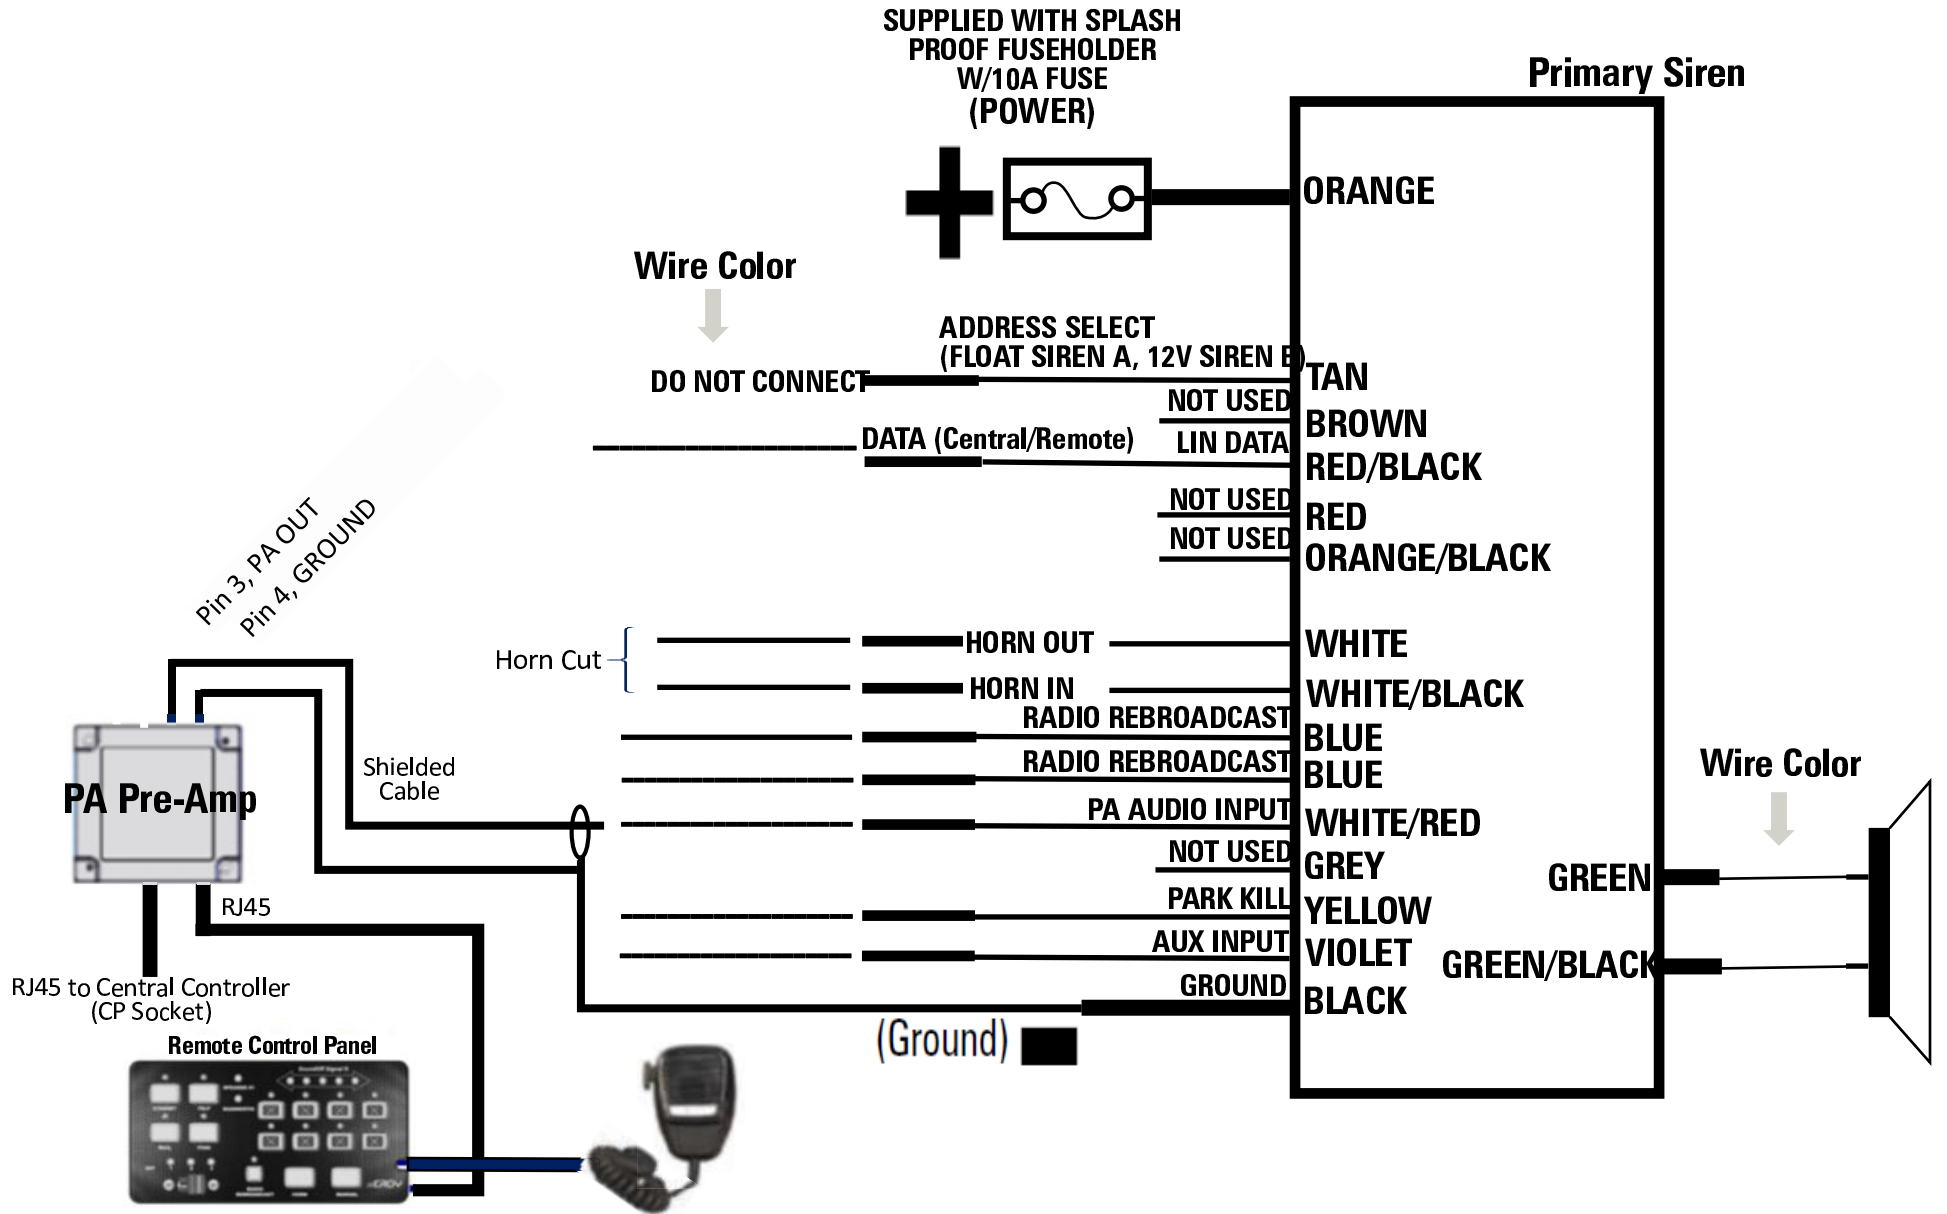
SUPPLIED WITH SPLASH PROOF FUSEHOLDER W/10A FUSE (POWER)

Primary Siren

ORANGE

Wire Color

ADDRESS SELECT (FLOAT SIREN A, 12V SIREN B)

DO NOT CONNECT

TAN

NOT USED

BROWN

DATA (Central/Remote)

LIN DATA

RED/BLACK

NOT USED

RED

NOT USED

ORANGE/BLACK

Pin 3, PA OUT

Pin 4, GROUND

Horn Cut

HORN OUT

WHITE

HORN IN

WHITE/BLACK

RADIO REBROADCAST

BLUE

RADIO REBROADCAST

BLUE

PA Pre-Amp

Shielded Cable

PA AUDIO INPUT

WHITE/RED

Wire Color

NOT USED

GREY

GREEN

PARK KILL

YELLOW

RJ45

AUX INPUT

VIOLET

GREEN/BLACK

GROUND

BLACK

RJ45 to Central Controller (CP Socket)

(Ground)

Remote Control Panel